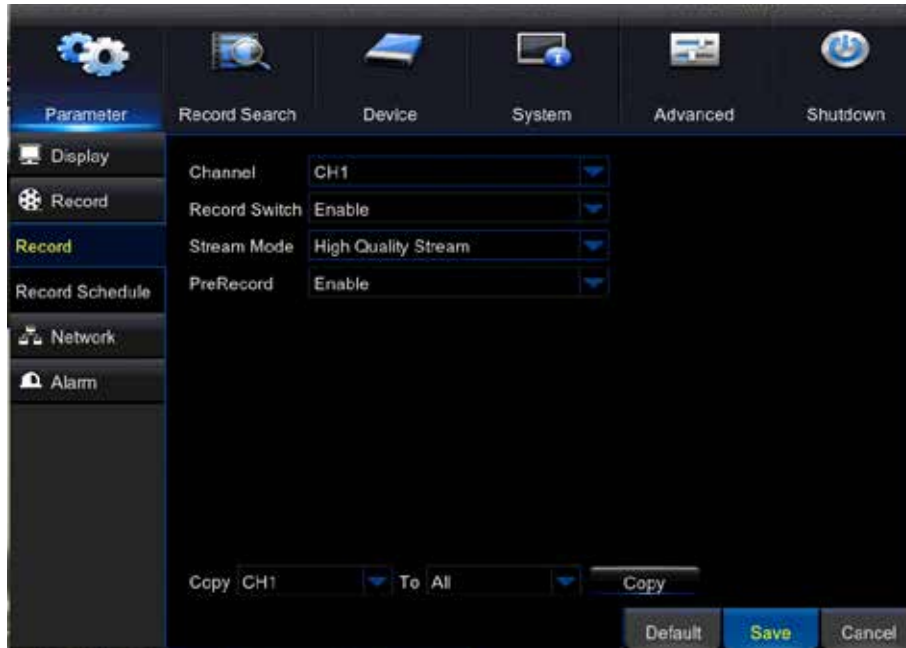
Parameter
Record Search
Device
System
Advanced
Shutdown

Display
Record
Record
Record Schedule
Network
Alarm

Channel CH1
Record Switch Enable
Stream Mode High Quality Stream
PreRecord Enable

Copy CH1 To All Copy

Default Save Cancel